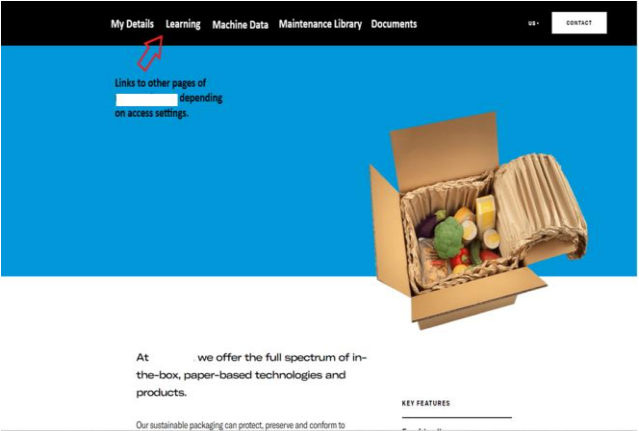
My Details Learning Machine Data Maintenance Library Documents

US CONTACT

Links to other pages of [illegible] depending on access settings.

At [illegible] we offer the full spectrum of in-the-box, paper-based technologies and products.

Our sustainable packaging can protect, preserve and conform to

KEY FEATURES